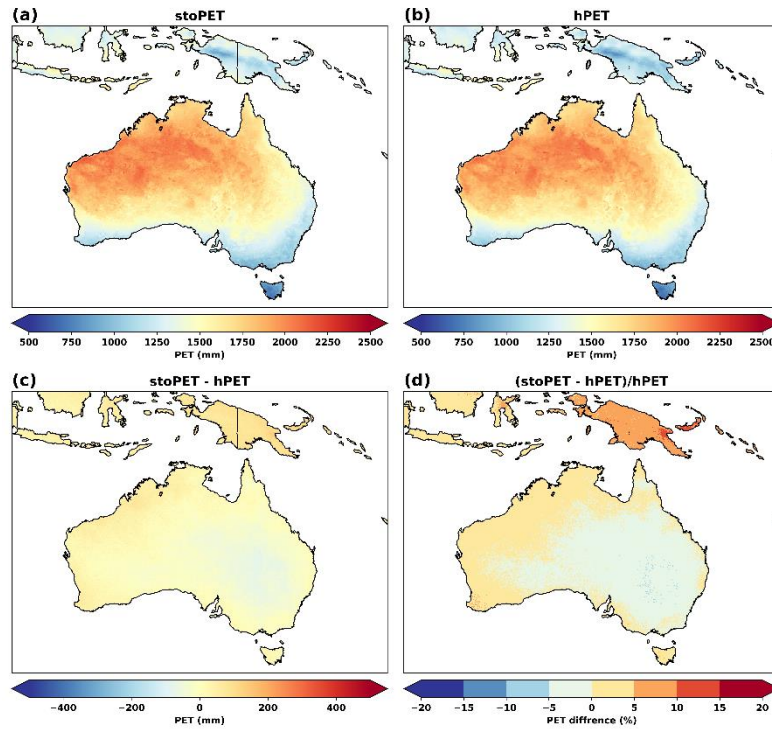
(a) stoPET

500 750 1000 1250 1500 1750 2000 2250 2500
PET (mm)

(b) hPET

500 750 1000 1250 1500 1750 2000 2250 2500
PET (mm)

(c) stoPET - hPET

−400 −200 0 200 400
PET (mm)

(d) (stoPET - hPET)/hPET

−20 −15 −10 −5 0 5 10 15 20
PET diffrence (%)